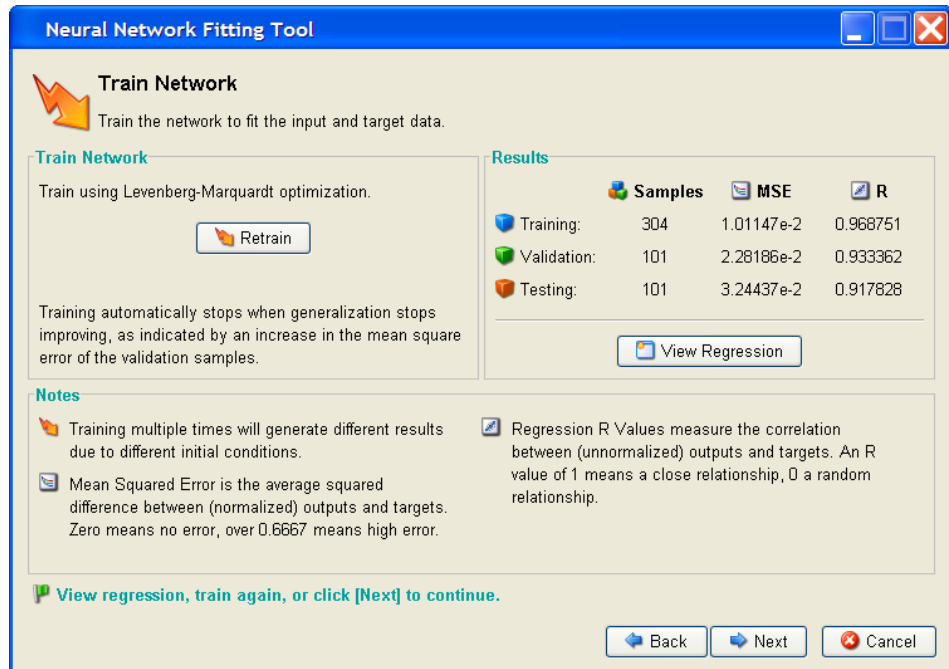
Neural Network Fitting Tool

Train Network

Train the network to fit the input and target data.

Train Network

Train using Levenberg-Marquardt optimization.

Retrain

Training automatically stops when generalization stops improving, as indicated by an increase in the mean square error of the validation samples.

Results

| | Samples | MSE | R |
|---|---|---|---|
| Training: | 304 | 1.01147e-2 | 0.968751 |
| Validation: | 101 | 2.28186e-2 | 0.933362 |
| Testing: | 101 | 3.24437e-2 | 0.917828 |

View Regression

Notes

Training multiple times will generate different results due to different initial conditions.

Mean Squared Error is the average squared difference between (normalized) outputs and targets. Zero means no error, over 0.6667 means high error.

Regression R Values measure the correlation between (unnormalized) outputs and targets. An R value of 1 means a close relationship, 0 a random relationship.

View regression, train again, or click [Next] to continue.

Back

Next

Cancel